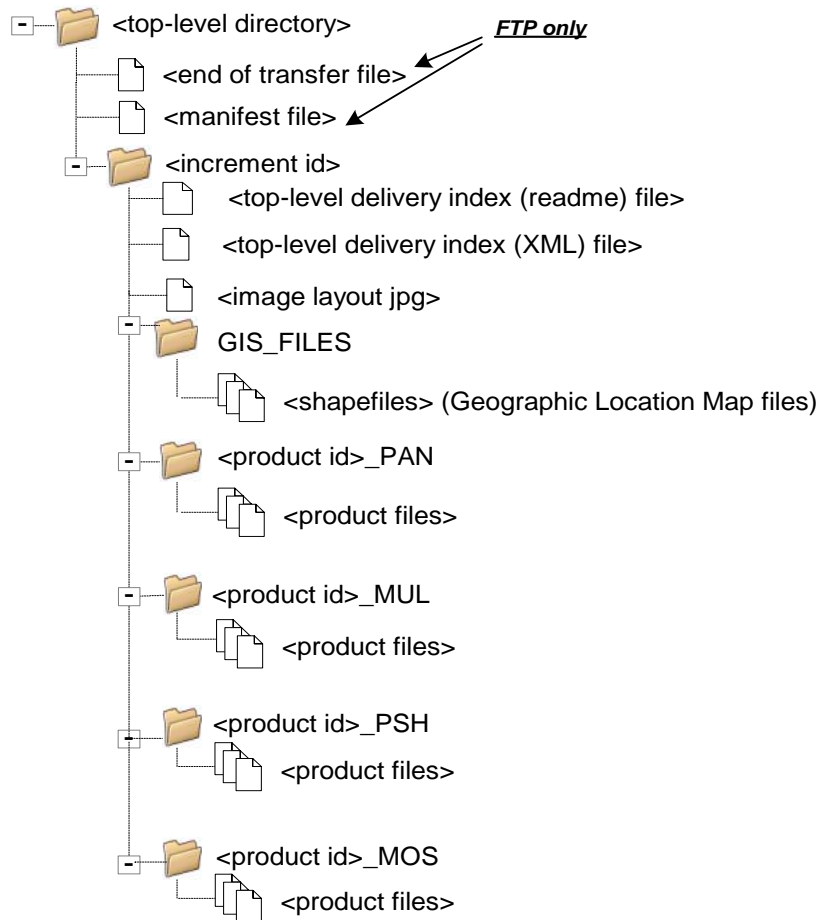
- <top-level directory>

FTP only

<end of transfer file>

<manifest file>

- <increment id>

<top-level delivery index (readme) file>

<top-level delivery index (XML) file>

<image layout jpg>

- GIS_FILES

<shapefiles> (Geographic Location Map files)

- <product id>_PAN

<product files>

- <product id>_MUL

<product files>

- <product id>_PSH

<product files>

- <product id>_MOS

<product files>